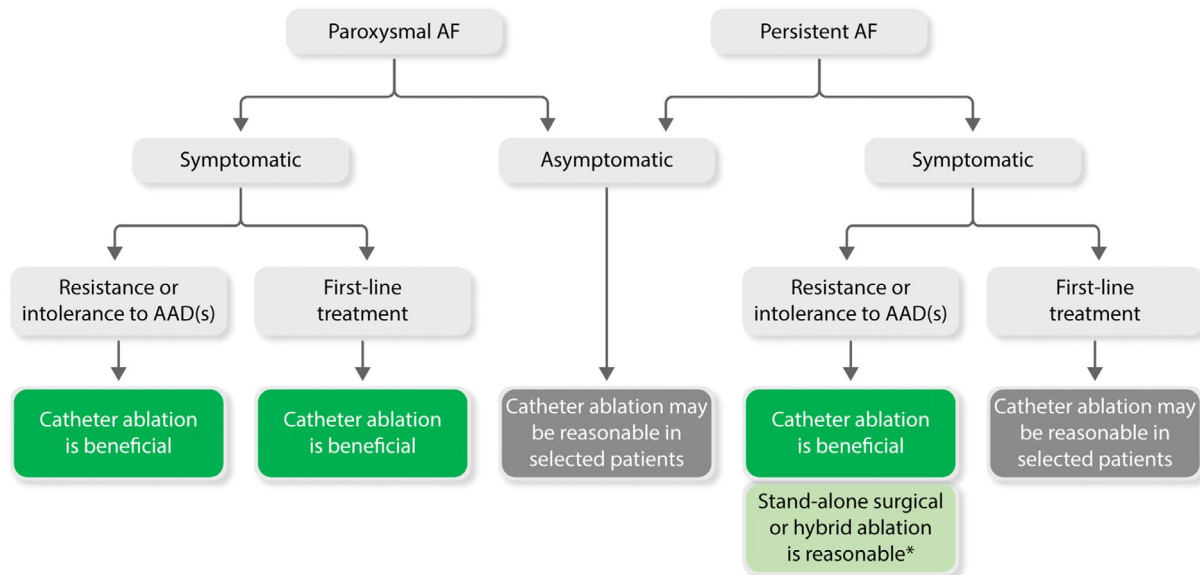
Paroxysmal AF

Persistent AF

Symptomatic

Asymptomatic

Symptomatic

Resistance or intolerance to AAD(s)

First-line treatment

Resistance or intolerance to AAD(s)

First-line treatment

Catheter ablation is beneficial

Catheter ablation is beneficial

Catheter ablation may be reasonable in selected patients

Catheter ablation is beneficial

Catheter ablation may be reasonable in selected patients

Stand-alone surgical or hybrid ablation is reasonable*